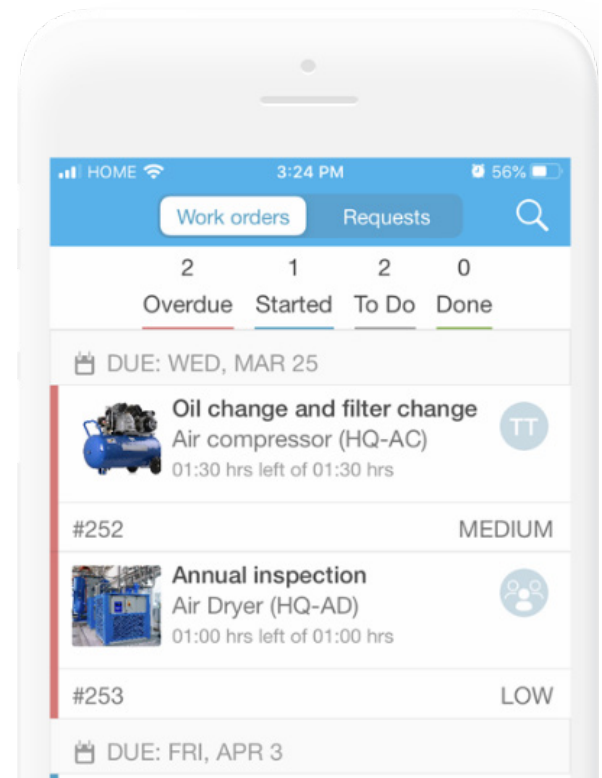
HOME 3:24 PM 56%

Work orders Requests

2 Overdue
1 Started
2 To Do
0 Done

DUE: WED, MAR 25

Oil change and filter change
Air compressor (HQ-AC)
01:30 hrs left of 01:30 hrs
TT

#252 MEDIUM

Annual inspection
Air Dryer (HQ-AD)
01:00 hrs left of 01:00 hrs

#253 LOW

DUE: FRI, APR 3